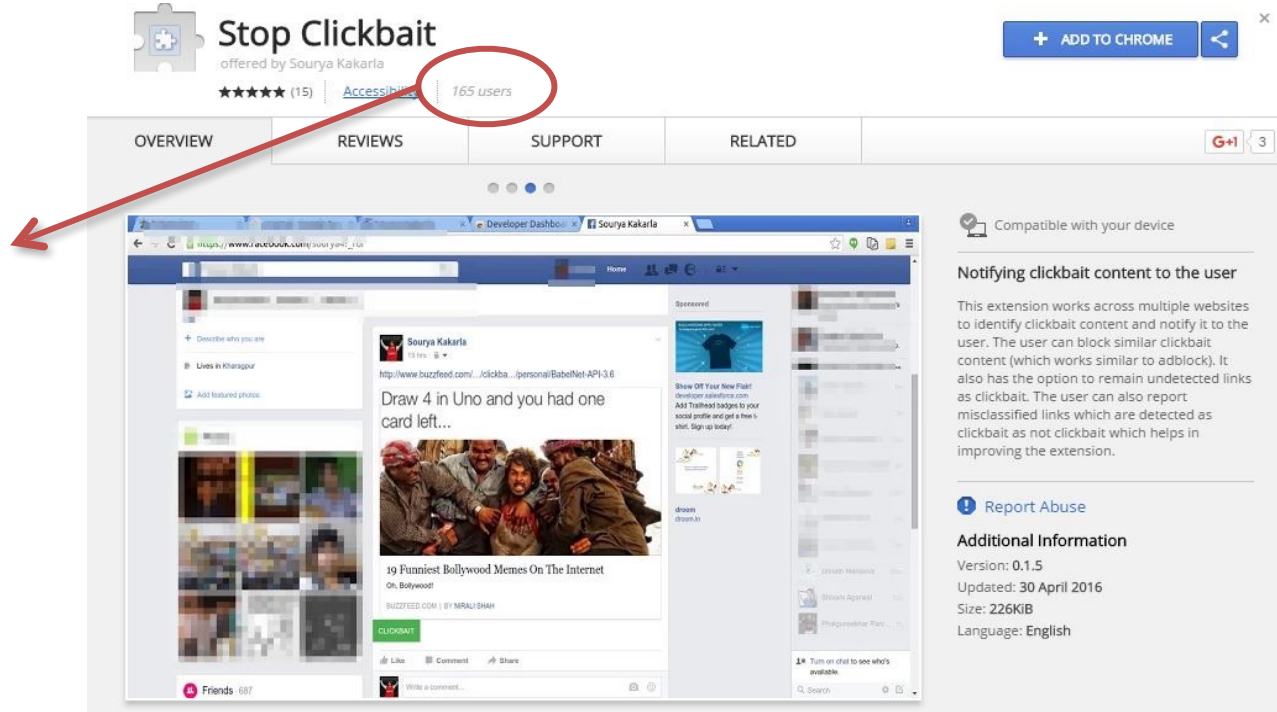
Stop Clickbait
offered by Sourya Kakarla
★★★★★ (15) Accessibility 165 users

ADD TO CHROME

OVERVIEW REVIEWS SUPPORT RELATED G+1 3

Developer Dashboard Sourya Kakarla

Home

Describe who you are
Lives in Kharagpur
Add featured photos

Sourya Kakarla
http://www.buzzfeed.com/.../clickba.../personal/BabelNet-API-3.6
Draw 4 in Uno and you had one card left...
19 Funniest Bollywood Memes On The Internet
Oh, Bollywood!
BUZZFEED.COM | BY NIRALI SHAH
CLICKBAIT
Like Comment Share
Write a comment...

Friends 687

Sponsored
Show Off Your New Flair!
developer.salesforce.com
Add Trailhead badges to your social profile and get a free t-shirt. Sign up today!
droom
droom.in

Turn on chat to see who's available.
Search

Compatible with your device

Notifying clickbait content to the user

This extension works across multiple websites to identify clickbait content and notify it to the user. The user can block similar clickbait content (which works similar to adblock). It also has the option to remain undetected links as clickbait. The user can also report misclassified links which are detected as clickbait as not clickbait which helps in improving the extension.

Report Abuse

Additional Information
Version: 0.1.5
Updated: 30 April 2016
Size: 226KiB
Language: English